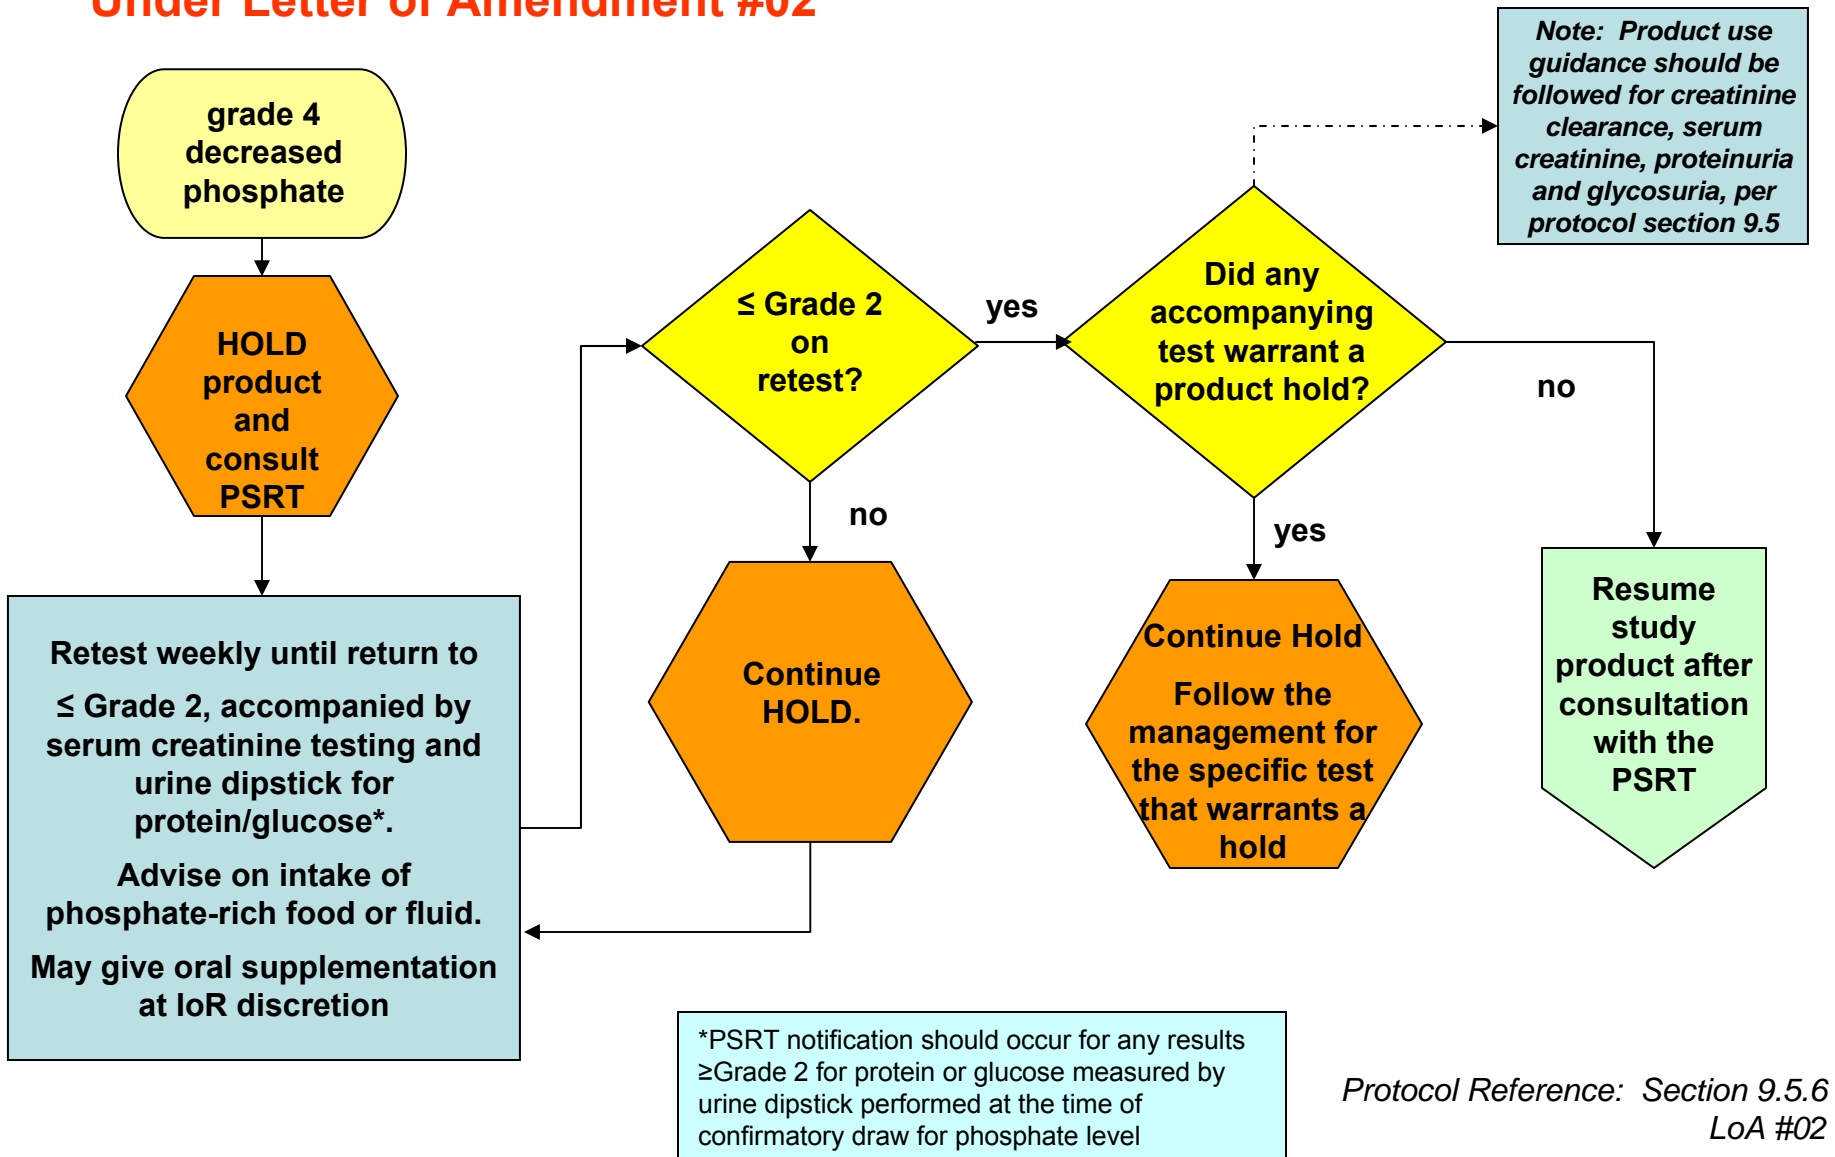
Under Letter of Amendment #02

grade 4 decreased phosphate

HOLD product and consult PSRT

Retest weekly until return to

≤ Grade 2, accompanied by serum creatinine testing and urine dipstick for protein/glucose*.

Advise on intake of phosphate-rich food or fluid.

May give oral supplementation at IoR discretion

≤ Grade 2 on retest?

yes

no

Continue HOLD.

Did any accompanying test warrant a product hold?

Note: Product use guidance should be followed for creatinine clearance, serum creatinine, proteinuria and glycosuria, per protocol section 9.5

yes

Continue Hold

Follow the management for the specific test that warrants a hold

no

Resume study product after consultation with the PSRT

*PSRT notification should occur for any results ≥Grade 2 for protein or glucose measured by urine dipstick performed at the time of confirmatory draw for phosphate level

Protocol Reference: Section 9.5.6
LoA #02